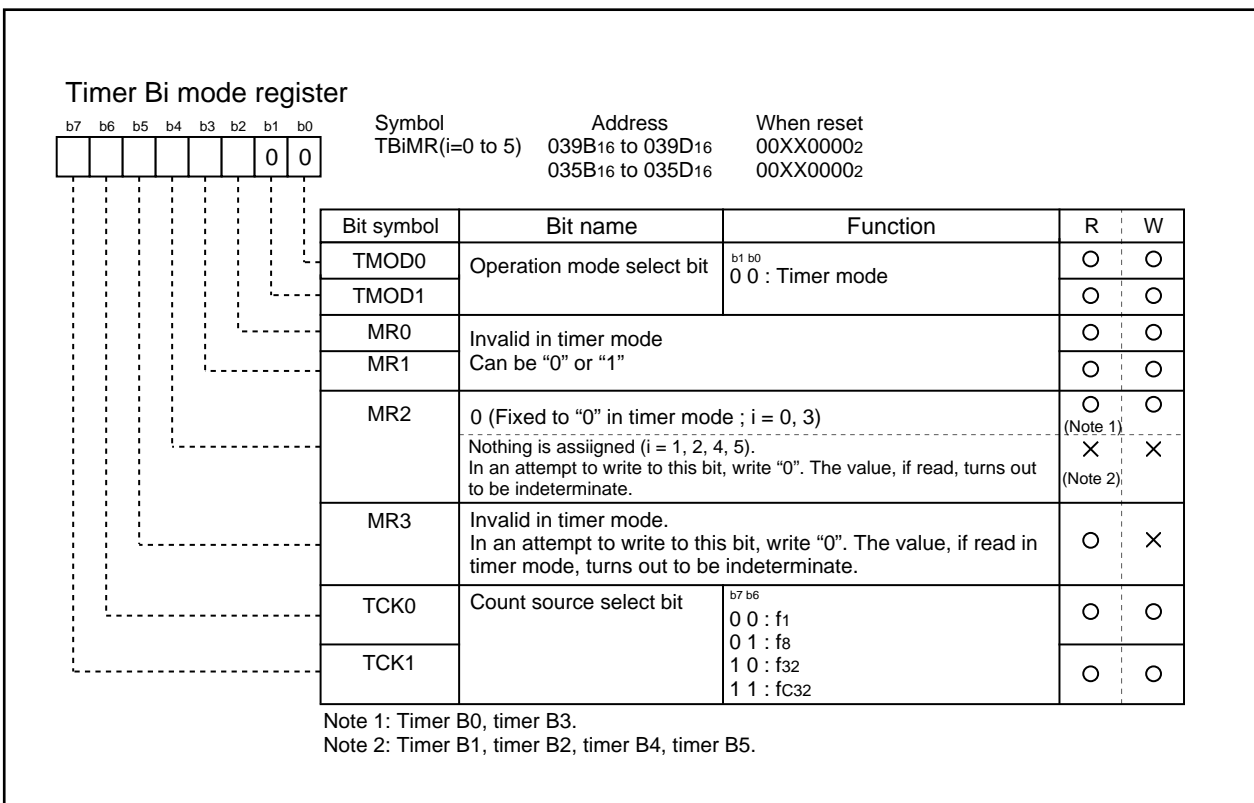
Timer Bi mode register

b7 b6 b5 b4 b3 b2 b1 b0

0 0

Symbol
TBiMR(i=0 to 5)

Address
$039B_{16}$ to $039D_{16}$
$035B_{16}$ to $035D_{16}$

When reset
$00XX0000_2$
$00XX0000_2$

| Bit symbol | Bit name | Function | R | W |
|---|---|---|---|---|
| TMOD0 | Operation mode select bit | b1 b0<br>0 0 : Timer mode | O | O |
| TMOD1 | | | O | O |
| MR0 | Invalid in timer mode<br>Can be “0” or “1” | | O | O |
| MR1 | | | O | O |
| MR2 | 0 (Fixed to “0” in timer mode ; i = 0, 3) | | O (Note 1) | O |
| | Nothing is assiigned (i = 1, 2, 4, 5).<br>In an attempt to write to this bit, write “0”. The value, if read, turns out to be indeterminate. | | × (Note 2) | × |
| MR3 | Invalid in timer mode.<br>In an attempt to write to this bit, write “0”. The value, if read in timer mode, turns out to be indeterminate. | | O | × |
| TCK0 | Count source select bit | b7 b6<br>0 0 : $f_1$<br>0 1 : $f_8$<br>1 0 : $f_{32}$<br>1 1 : $f_{C32}$ | O | O |
| TCK1 | | | O | O |

Note 1: Timer B0, timer B3.
Note 2: Timer B1, timer B2, timer B4, timer B5.